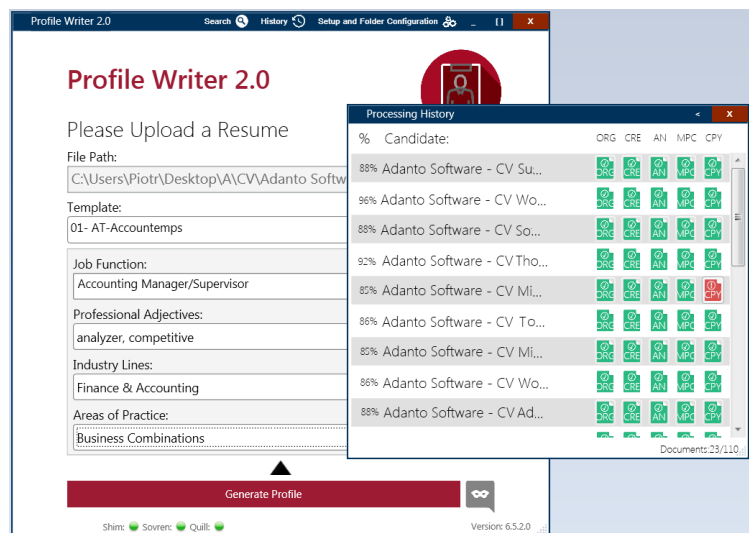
Profile Writer 2.0

Search History Setup and Folder Configuration [] x

Profile Writer 2.0

Please Upload a Resume

File Path:
C:\Users\Piotr\Desktop\A\CV\Adanto Softw

Template:
01- AT-Accountemps

Job Function:
Accounting Manager/Supervisor

Professional Adjectives:
analyzer, competitive

Industry Lines:
Finance & Accounting

Areas of Practice:
Business Combinations

Generate Profile

Shim: Sovren: Quill:

Version: 6.5.2.0

Processing History < x

| % | Candidate: | ORG | CRE | AN | MPC | CPY |
|---|---|---|---|---|---|---|
| 88% | Adanto Software - CV Su... | ORG | CRE | AN | MPC | CPY |
| 96% | Adanto Software - CV Wo... | ORG | CRE | AN | MPC | CPY |
| 88% | Adanto Software - CV So... | ORG | CRE | AN | MPC | CPY |
| 92% | Adanto Software - CV Tho... | ORG | CRE | AN | MPC | CPY |
| 85% | Adanto Software - CV Mi... | ORG | CRE | AN | MPC | CPY |
| 86% | Adanto Software - CV To... | ORG | CRE | AN | MPC | CPY |
| 85% | Adanto Software - CV Mi... | ORG | CRE | AN | MPC | CPY |
| 86% | Adanto Software - CV Wo... | ORG | CRE | AN | MPC | CPY |
| 88% | Adanto Software - CV Ad... | ORG | CRE | AN | MPC | CPY |

Documents:23/110